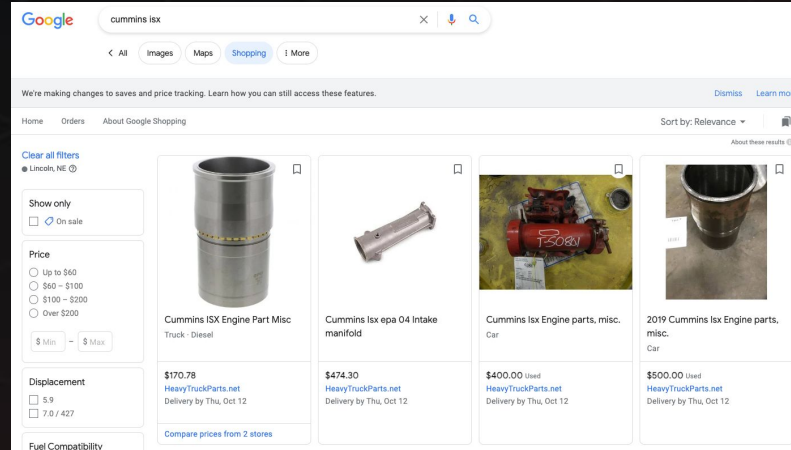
Google

cummins isx

< All Images Maps Shopping ⋮ More

We're making changes to saves and price tracking. Learn how you can still access these features.

Dismiss Learn mo

Home Orders About Google Shopping

Sort by: Relevance

About these results

Clear all filters
Lincoln, NE

Show only
On sale

Price
Up to $60
$60 – $100
$100 – $200
Over $200
$ Min – $ Max

Displacement
5.9
7.0 / 427

Fuel Compatibility

T-5081

Cummins ISX Engine Part Misc
Truck · Diesel

$170.78
HeavyTruckParts.net
Delivery by Thu, Oct 12

Compare prices from 2 stores

Cummins Isx epa 04 Intake manifold

$474.30
HeavyTruckParts.net
Delivery by Thu, Oct 12

Cummins Isx Engine parts, misc.
Car

$400.00 Used
HeavyTruckParts.net
Delivery by Thu, Oct 12

2019 Cummins Isx Engine parts, misc.
Car

$500.00 Used
HeavyTruckParts.net
Delivery by Thu, Oct 12